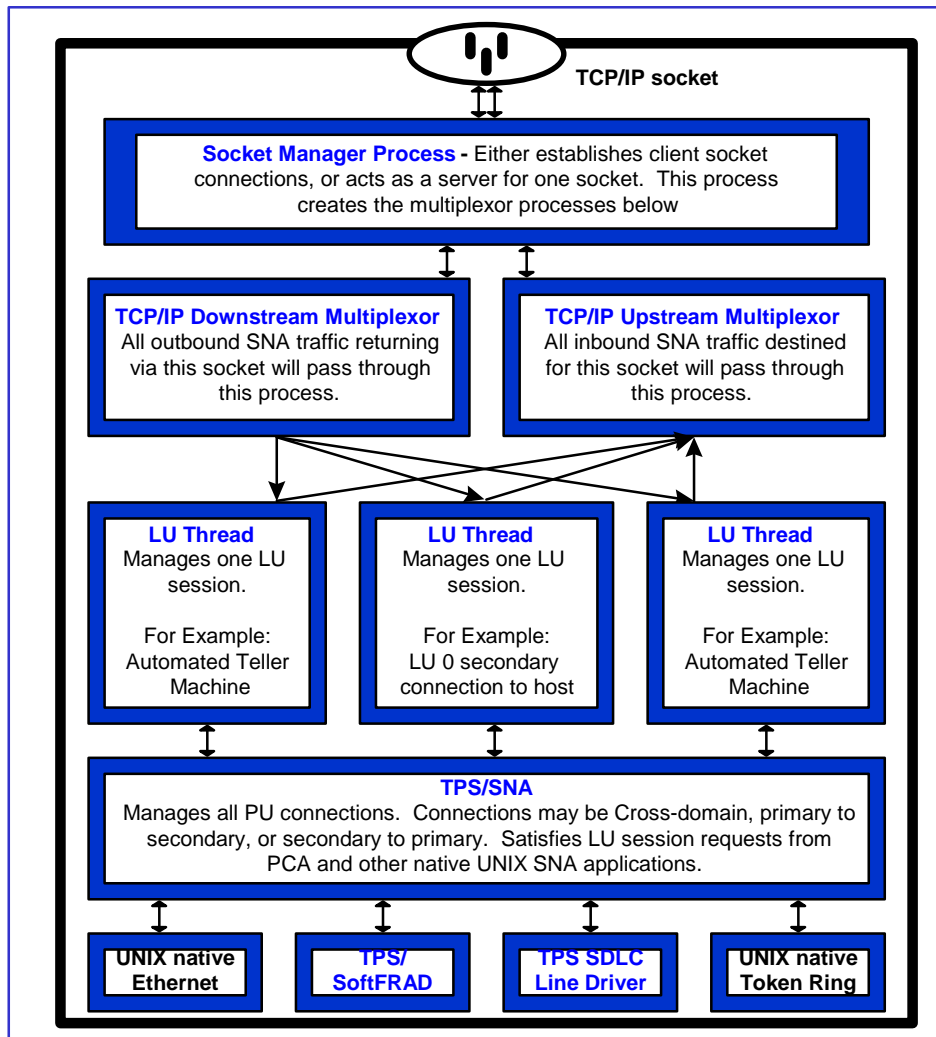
TCP/IP socket

Socket Manager Process - Either establishes client socket connections, or acts as a server for one socket. This process creates the multiplexor processes below

TCP/IP Downstream Multiplexor
All outbound SNA traffic returning via this socket will pass through this process.

TCP/IP Upstream Multiplexor
All inbound SNA traffic destined for this socket will pass through this process.

LU Thread
Manages one LU session.

For Example:
Automated Teller Machine

LU Thread
Manages one LU session.

For Example:
LU 0 secondary connection to host

LU Thread
Manages one LU session.

For Example:
Automated Teller Machine

TPS/SNA
Manages all PU connections. Connections may be Cross-domain, primary to secondary, or secondary to primary. Satisfies LU session requests from PCA and other native UNIX SNA applications.

UNIX native Ethernet

TPS/ SoftFRAD

TPS SDLC Line Driver

UNIX native Token Ring